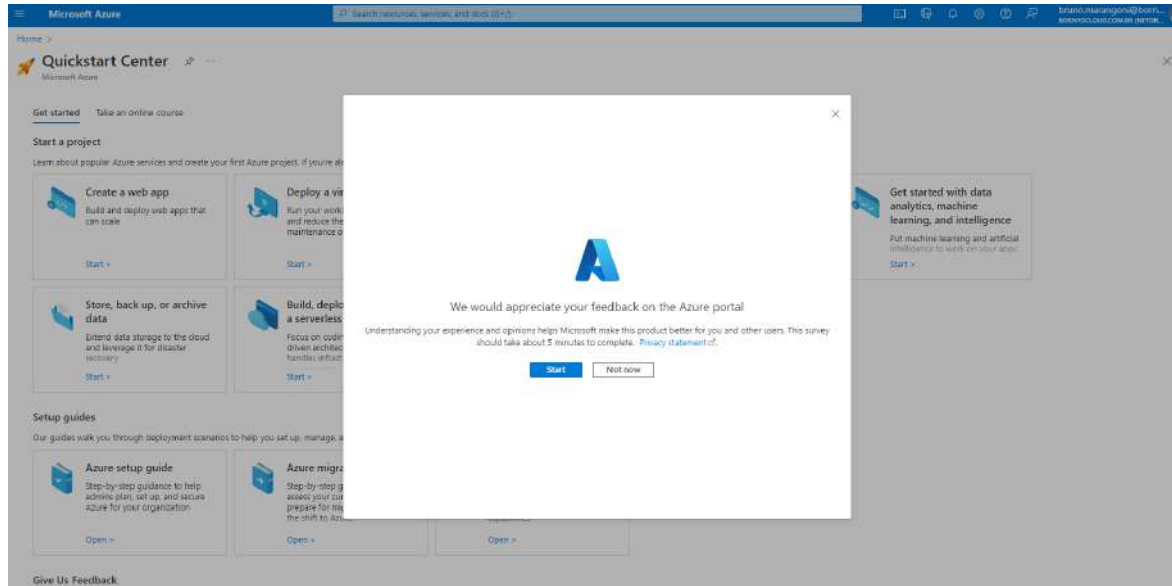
Microsoft Azure

Search resources, services, and docs (G+/)

bruno.marangoni@born...
BORNTOCLOUD.COM.BR (NETOR...

Home >

Quickstart Center

Microsoft Azure

Get started   Take an online course

Start a project

Learn about popular Azure services and create your first Azure project. If you're al

Create a web app

Build and deploy web apps that can scale

Start >

Deploy a vi

Run your work and reduce the maintenance o

Start >

Get started with data analytics, machine learning, and intelligence

Put machine learning and artificial intelligence to work on your apps

Start >

Store, back up, or archive data

Extend data storage to the cloud and leverage it for disaster recovery

Start >

Build, deplo a serverless

Focus on codir driven architec handles infrast

Start >

Setup guides

Our guides walk you through deployment scenarios to help you set up, manage, a

Azure setup guide

Step-by-step guidance to help admins plan, set up, and secure Azure for your organization

Open >

Azure migra

Step-by-step g assess your cu prepare for mi the shift to Azu

Open >

Open >

Give Us Feedback

We would appreciate your feedback on the Azure portal

Understanding your experience and opinions helps Microsoft make this product better for you and other users. This survey should take about 5 minutes to complete. Privacy statement

Start

Not now